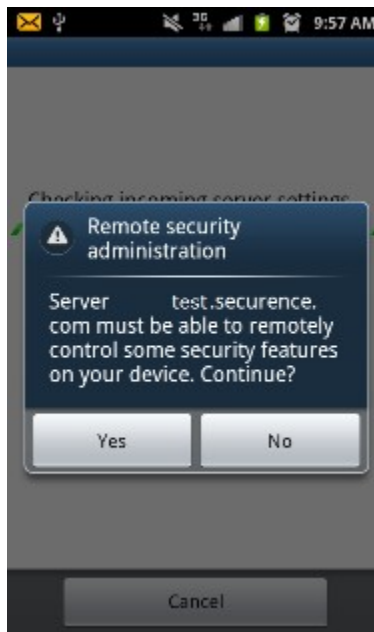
3G 9:57 AM

Checking incoming server settings

Remote security administration

Server test.securence.com must be able to remotely control some security features on your device. Continue?

Yes

No

Cancel